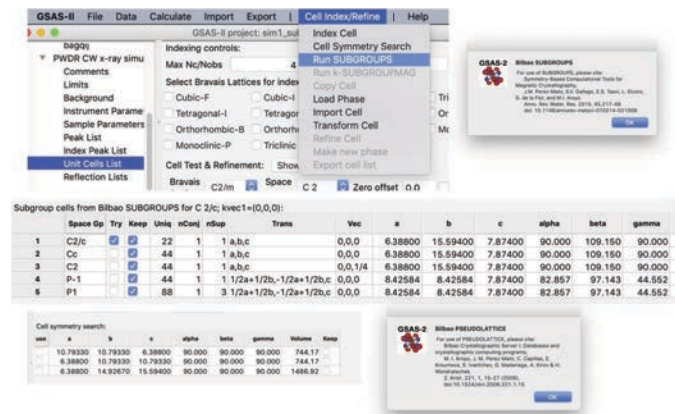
GSAS-II File Data Calculate Import Export Cell Index/Refine Help

GSAS-II project: sim1_sul

bagqi
PWDR CW x-ray simu
Comments
Limits
Background
Instrument Parame
Sample Parameters
Peak List
Index Peak List
Unit Cells List
Reflection Lists

Indexing controls:
Max Nc/Nobs 4
Select Bravais Lattices for index
Cubic-F Cubic-I
Tetragonal-I Tetragon
Orthorhombic-B Orthorho
Monoclinic-P Triclinic
Cell Test & Refinement: Show
Bravais C2/m Space C 2 Zero offset 0.0

Index Cell
Cell Symmetry Search
Run SUBGROUPS
Run k-SUBGROUPMAG
Copy Cell
Load Phase
Import Cell
Transform Cell
Refine Cell
Make new phase
Export cell list

Tri
Or
Mc

GSAS-2 Bilbao SUBGROUPS
For use of SUBGROUPS, please cite:
Symmetry-Based Computational Tools for Magnetic Crystallography,
J.M. Perez-Mato, S.V. Gallego, E.S. Tasci, L. Elcoro, G. de la Flor, and M.I. Aroyo
Annu. Rev. Mater. Res. 2015. 45,217-48.
doi: 10.1146/annurev-matsci-070214-021008
OK

Subgroup cells from Bilbao SUBGROUPS for C 2/c; kvec1=(0,0,0):

| | Space Gp | Try | Keep | Uniq | nConj | nSup | Trans | Vec | a | b | c | alpha | beta | gamma |
|---|---|---|---|---|---|---|---|---|---|---|---|---|---|---|
| 1 | C2/c | ☑ | ☑ | 22 | 1 | 1 | a,b,c | 0,0,0 | 6.38800 | 15.59400 | 7.87400 | 90.000 | 109.150 | 90.000 |
| 2 | Cc | | ☑ | 44 | 1 | 1 | a,b,c | 0,0,0 | 6.38800 | 15.59400 | 7.87400 | 90.000 | 109.150 | 90.000 |
| 3 | C2 | | ☑ | 44 | 1 | 1 | a,b,c | 0,0,1/4 | 6.38800 | 15.59400 | 7.87400 | 90.000 | 109.150 | 90.000 |
| 4 | P-1 | | ☑ | 44 | 1 | 1 | 1/2a+1/2b,-1/2a+1/2b,c | 0,0,0 | 8.42584 | 8.42584 | 7.87400 | 82.857 | 97.143 | 44.552 |
| 5 | P1 | | ☑ | 88 | 1 | 3 | 1/2a+1/2b,-1/2a+1/2b,c | 0,0,0 | 8.42584 | 8.42584 | 7.87400 | 82.857 | 97.143 | 44.552 |

Cell symmetry search:

| use | a | b | c | alpha | beta | gamma | Volume | Keep |
|---|---|---|---|---|---|---|---|---|
| | 10.79330 | 10.79330 | 6.38800 | 90.000 | 90.000 | 90.000 | 744.17 | |
| | 6.38800 | 10.79330 | 10.79330 | 90.000 | 90.000 | 90.000 | 744.17 | |
| | 6.38800 | 14.92670 | 15.59400 | 90.000 | 90.000 | 90.000 | 1486.92 | |

GSAS-2 Bilbao PSEUDOLATTICE
For use of PSEUDOLATTICE, please cite:
Bilbao Crystallographic Server I: Databases and crystallographic computing programs,
M. I. Aroyo, J. M. Perez-Mato, C. Capillas, E. Kroumova, S. Ivantchev, G. Madariaga, A. Kirov & H. Wondratschek
Z. Krist. 221, 1, 15-27 (2006).
doi:10.1524/zkri.2006.221.1.15
OK